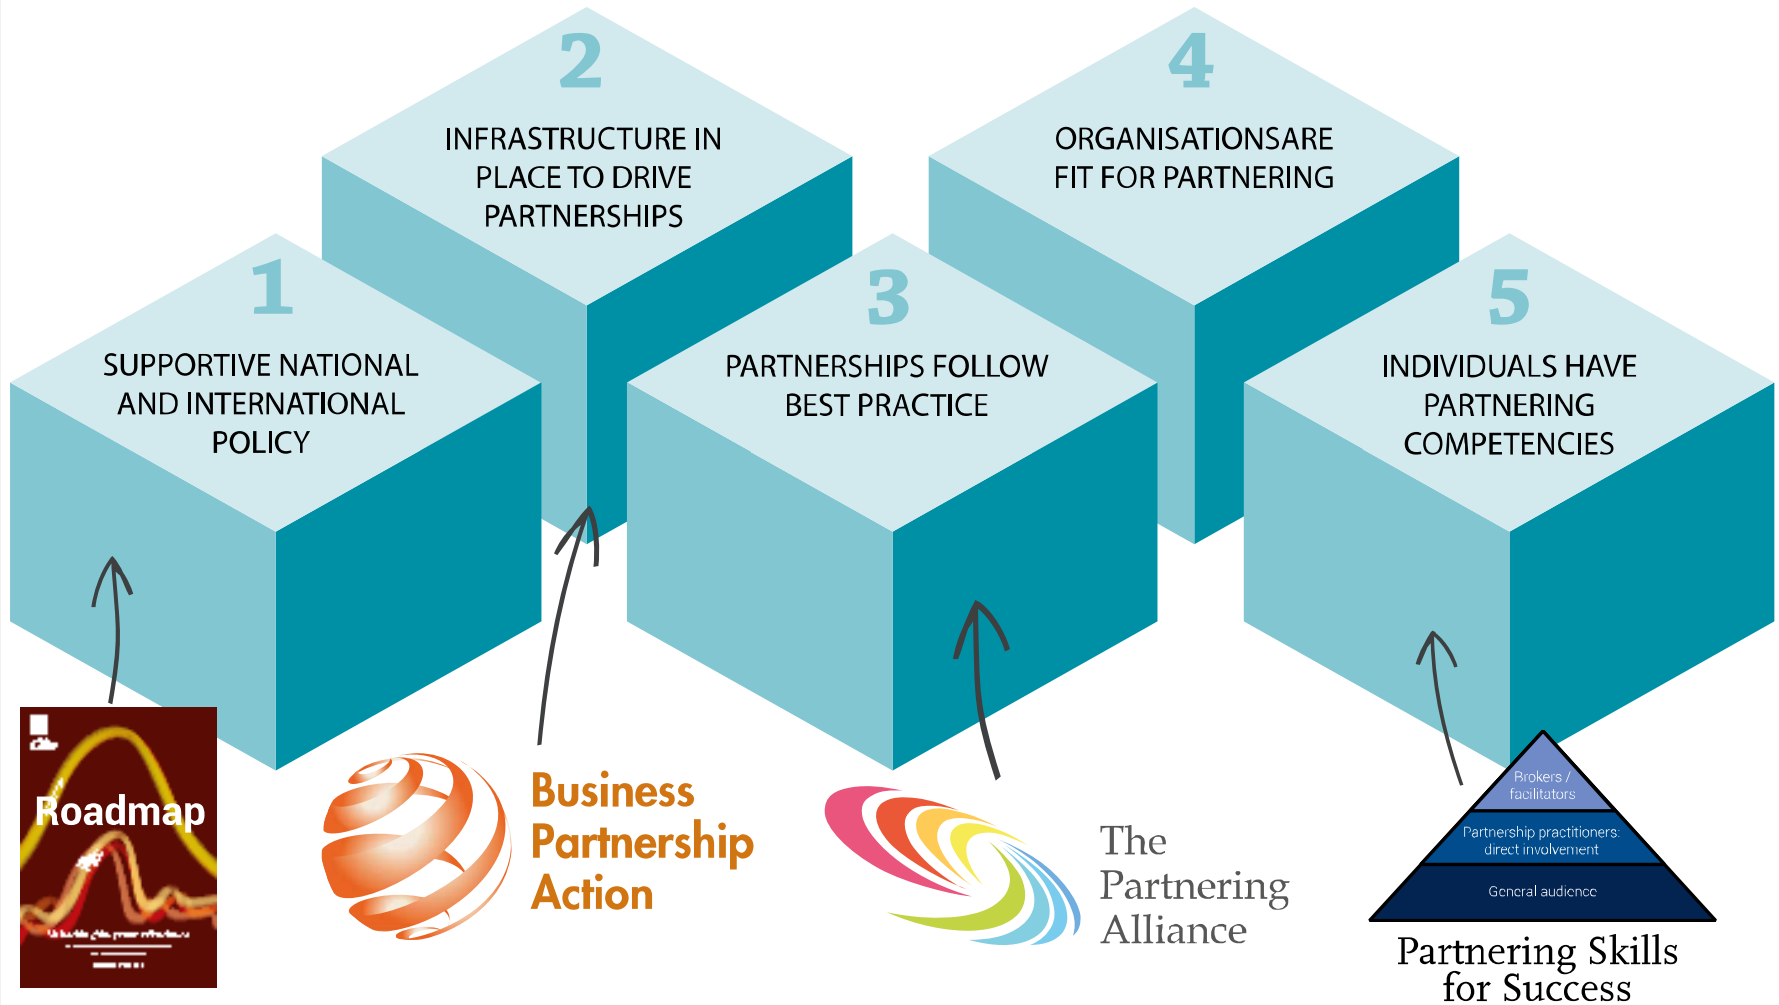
2

INFRASTRUCTURE IN PLACE TO DRIVE PARTNERSHIPS

4

ORGANISATIONSARE FIT FOR PARTNERING

1

SUPPORTIVE NATIONAL AND INTERNATIONAL POLICY

3

PARTNERSHIPS FOLLOW BEST PRACTICE

5

INDIVIDUALS HAVE PARTNERING COMPETENCIES

Roadmap

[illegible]

Business Partnership Action

The Partnering Alliance

Brokers / facilitators

Partnership practitioners: direct involvement

General audience

Partnering Skills for Success